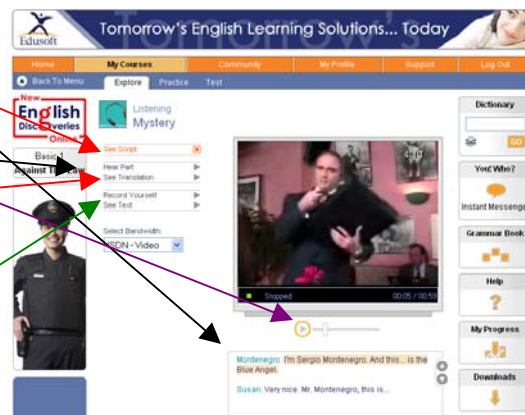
Edusoft

Tomorrow's English Learning Solutions... Today

Home | My Courses | Community | My Profile | Support | Log Out

Back To Menu | Explore | Practice | Test

New English Discoveries Online

Basic
Against The Law

Listening
Mystery

See Script
Hear Part
See Translation
Record Yourself
See Text

Select Bandwidth
ISDN - Video

Stopped
00:05 / 00:59

Montenegro: I'm Sergio Montenegro. And this... is the Blue Angel.
Susan: Very nice. Mr. Montenegro, this is...

Dictionary
GO
You! Who?
Instant Messenger
Grammar Book
Help
My Progress
Downloads